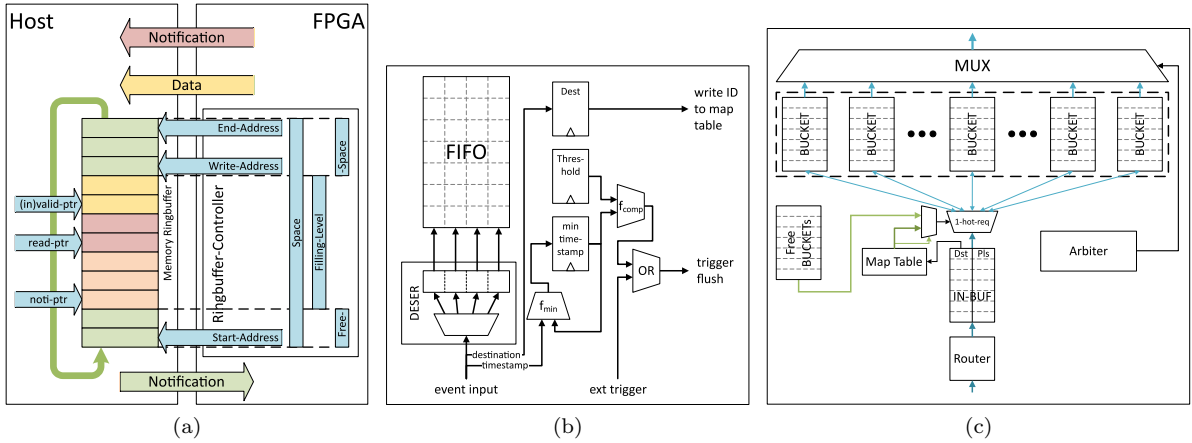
Host

FPGA

Notification

Data

End-Address

Write-Address

(in)valid-ptr

read-ptr

noti-ptr

Start-Address

Memory Ringbuffer

Ringbuffer-Controller

Space

Filling-Level

-Space

Free-

Notification

(a)

FIFO

DESER

Dest

write ID to map table

Threshold

min timestamp

$f_{comp}$

$f_{min}$

OR

trigger flush

destination

timestamp

event input

ext trigger

(b)

MUX

BUCKET

BUCKET

BUCKET

BUCKET

BUCKET

Free BUCKETs

1-hot-req

Map Table

Dst

Pls

IN-BUF

Arbiter

Router

(c)